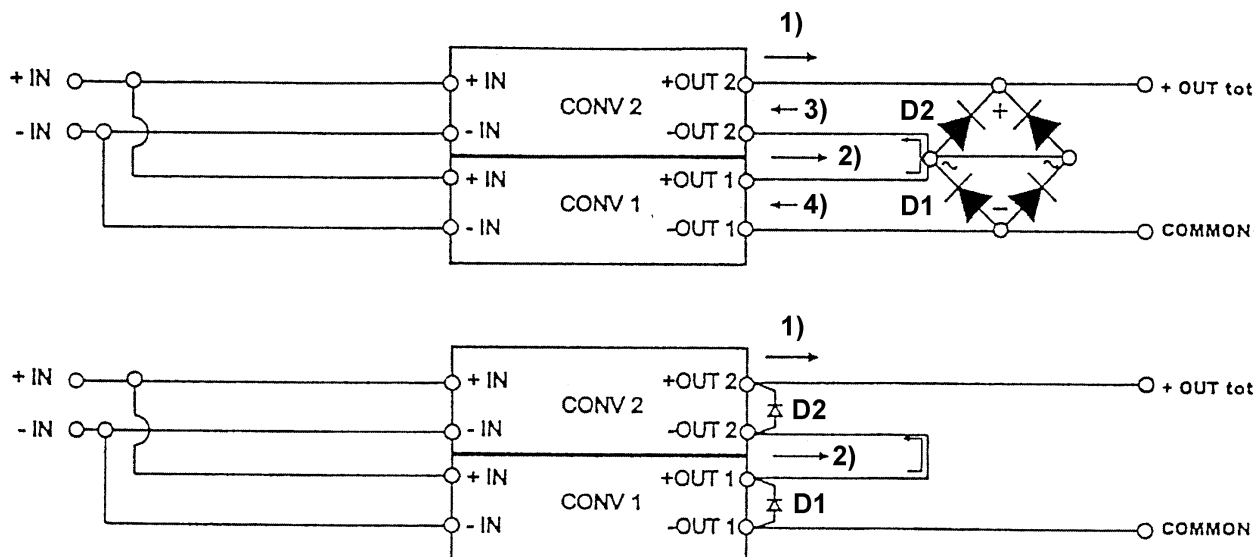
1)

+ IN
- IN
+ IN
CONV 2
+OUT 2
- IN
-OUT 2
3)
D2
+
+ OUT tot
2)
~
~
+ IN
+OUT 1
CONV 1
4)
D1
-
- IN
-OUT 1
COMMON

1)

+ IN
- IN
+ IN
CONV 2
+OUT 2
+ OUT tot
D2
- IN
-OUT 2
2)
+ IN
+OUT 1
CONV 1
D1
- IN
-OUT 1
COMMON